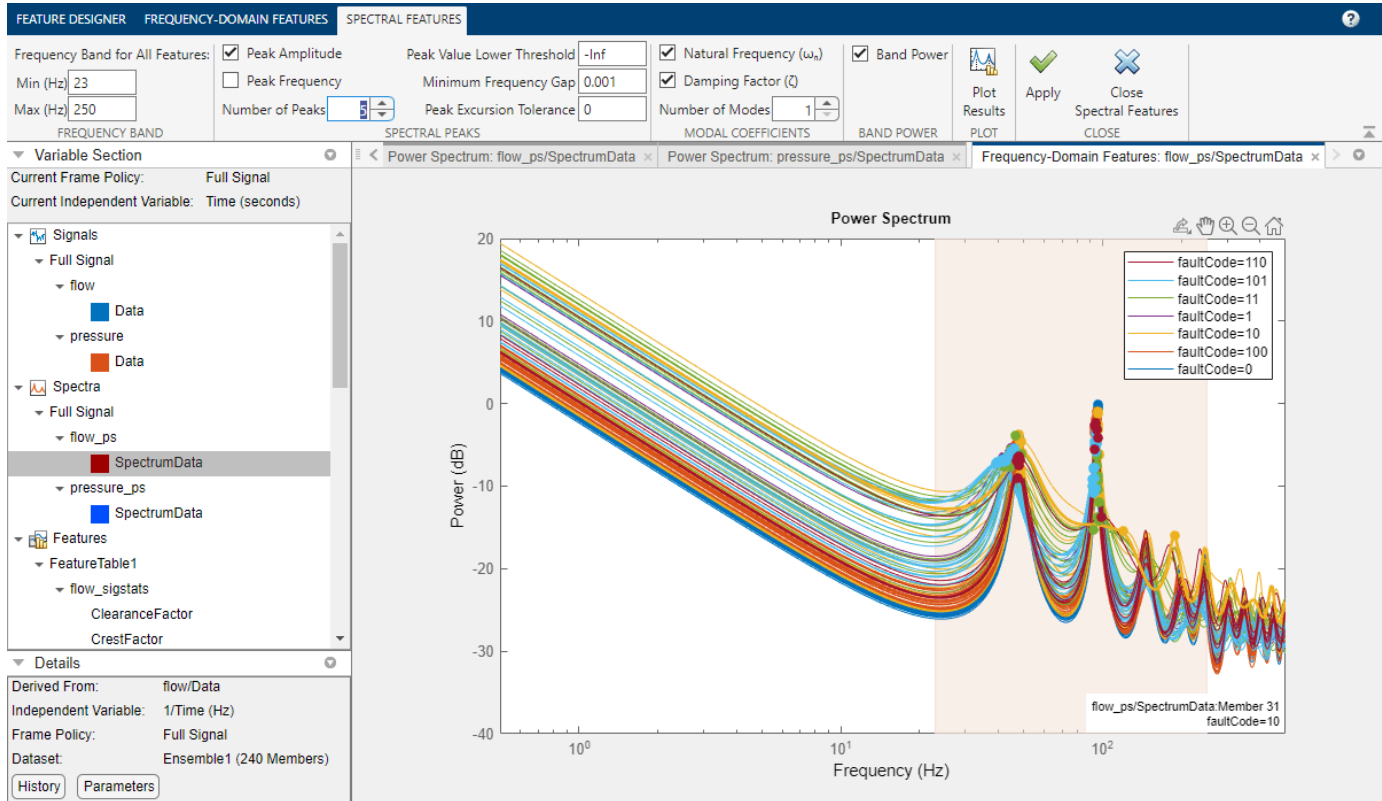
FEATURE DESIGNER FREQUENCY-DOMAIN FEATURES SPECTRAL FEATURES

Frequency Band for All Features:
Min (Hz) 23
Max (Hz) 250
FREQUENCY BAND

Peak Amplitude
Peak Frequency
Number of Peaks 5
Peak Value Lower Threshold -Inf
Minimum Frequency Gap 0.001
Peak Excursion Tolerance 0
SPECTRAL PEAKS

Natural Frequency ($\omega_n$)
Damping Factor ($\zeta$)
Number of Modes 1
MODAL COEFFICIENTS

Band Power
BAND POWER

Plot Results
PLOT

Apply
Close Spectral Features
CLOSE

Variable Section
Current Frame Policy: Full Signal
Current Independent Variable: Time (seconds)

Signals
Full Signal
flow
Data
pressure
Data
Spectra
Full Signal
flow_ps
SpectrumData
pressure_ps
SpectrumData
Features
FeatureTable1
flow_sigstats
ClearanceFactor
CrestFactor

Details
Derived From: flow/Data
Independent Variable: 1/Time (Hz)
Frame Policy: Full Signal
Dataset: Ensemble1 (240 Members)
History Parameters

Power Spectrum: flow_ps/SpectrumData
Power Spectrum: pressure_ps/SpectrumData
Frequency-Domain Features: flow_ps/SpectrumData

Power Spectrum
20
10
0
-10
-20
-30
-40
Power (dB)
$10^0$
$10^1$
$10^2$
Frequency (Hz)
faultCode=110
faultCode=101
faultCode=11
faultCode=1
faultCode=10
faultCode=100
faultCode=0
flow_ps/SpectrumData:Member 31
faultCode=10